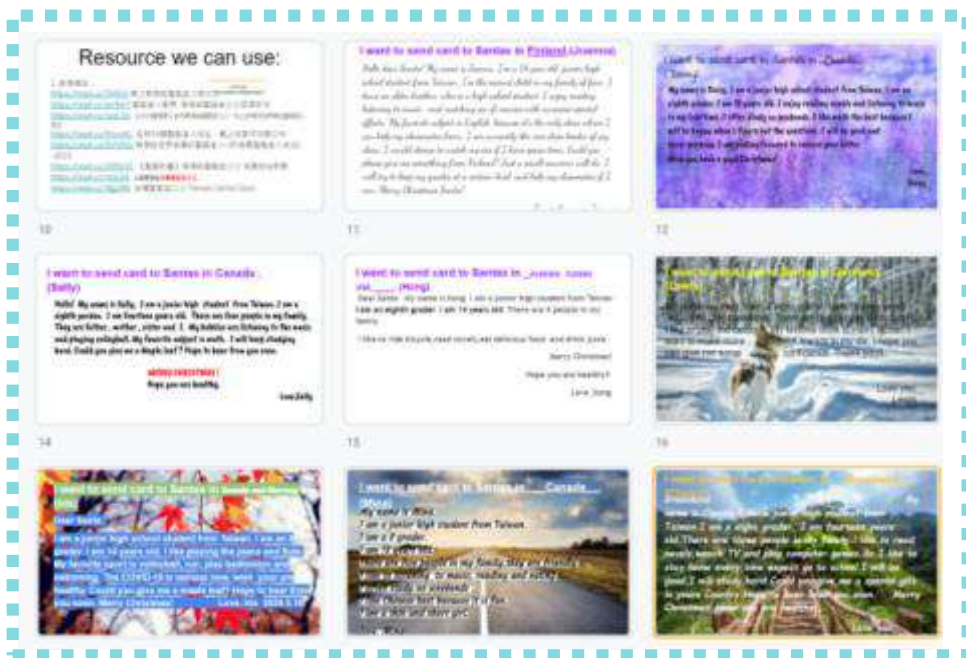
Resource we can use:

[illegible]

10

I want to send card to Santas in Finland (Joanna)

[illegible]

11

I want to send card to Santas in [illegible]

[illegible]

12

I want to send card to Santas in Canada. (Sally)

Hello! My name is Sally. I am a junior high student from Taiwan. I am a eighth grader. I am fourteen years old. There are three people in my family. They are father, mother, sister and I. My hobbies are listening to the music and playing volleyball. My favorite subject is math. I will keep studying hard. Could you give me a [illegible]? Hope to hear from you soon.

MERRY CHRISTMAS!
Hope you are healthy.

Love,Sally

14

I want to send card to Santas in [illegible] (Hong)

Dear Santa: My name is Hong. I am a junior high student from Taiwan. I am an eighth grader. I am 14 years old. There are 4 people in my family.

I like to ride bicycle, read novels, eat delicious food and drink juice.

Merry Christmas!

Hope you are healthy?

Love, Hong

15

I want to send card to Santas in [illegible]

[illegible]

16

I want to send card to Santas in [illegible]

Dear Santa:

I am a junior high school student from Taiwan. I am an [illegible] grader. I am 14 years old. I like playing the piano and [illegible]. My favorite sport is volleyball, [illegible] and swimming. The COVID-19 is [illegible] healthy. Could you give me a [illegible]? Hope to hear from you soon. Merry Christmas! Love, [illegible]

I want to send card to Santas in Canada (Mina)

My name is Mina.
I am a junior high student from Taiwan.
I am a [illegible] grader.
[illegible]

I want to send card to Santas in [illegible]

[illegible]